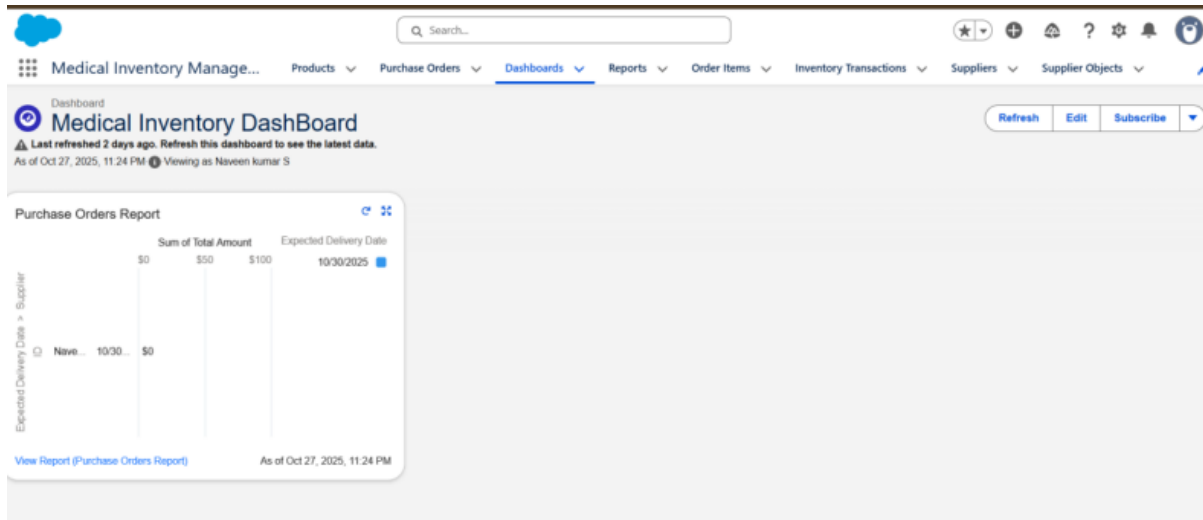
Search...

Medical Inventory Manage... Products Purchase Orders Dashboards Reports Order Items Inventory Transactions Suppliers Supplier Objects

Dashboard
Medical Inventory DashBoard
Last refreshed 2 days ago. Refresh this dashboard to see the latest data.
As of Oct 27, 2025, 11:24 PM Viewing as Naveen kumar S

Refresh Edit Subscribe

Purchase Orders Report

Sum of Total Amount
Expected Delivery Date
$0 $50 $100
10/30/2025

Expected Delivery Date > Supplier

Nave... 10/30... $0

View Report (Purchase Orders Report)
As of Oct 27, 2025, 11:24 PM